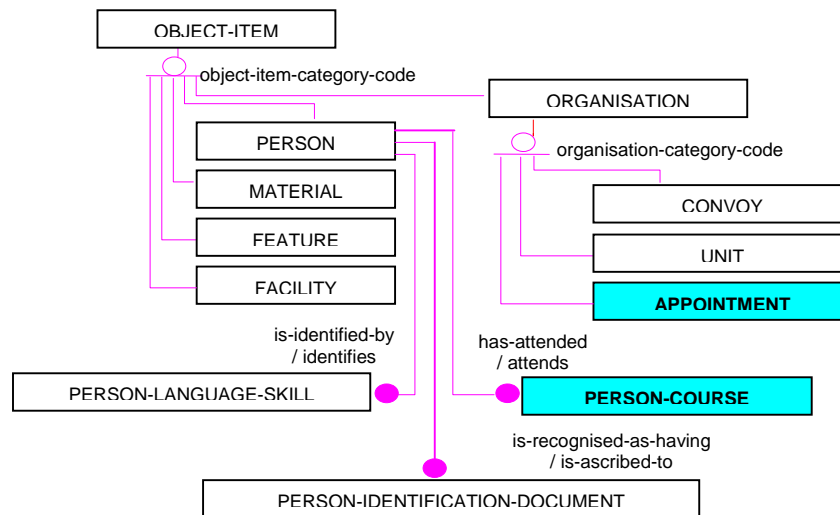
OBJECT-ITEM

object-item-category-code

ORGANISATION

PERSON

organisation-category-code

MATERIAL

CONVOY

FEATURE

UNIT

FACILITY

APPOINTMENT

is-identified-by
/ identifies

has-attended
/ attends

PERSON-LANGUAGE-SKILL

PERSON-COURSE

is-recognised-as-having
/ is-ascribed-to

PERSON-IDENTIFICATION-DOCUMENT